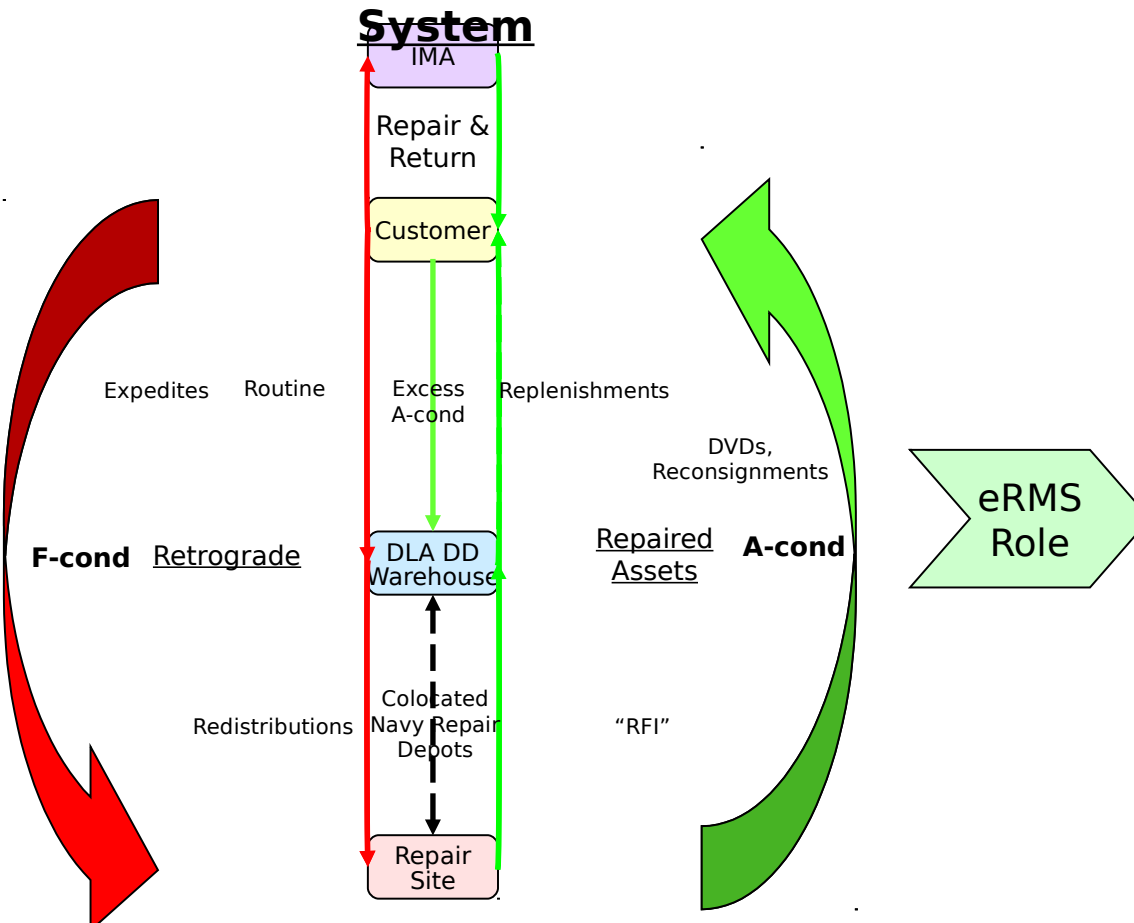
System

IMA

Repair & Return

Customer

Expedites

Routine

Excess A-cond

Replenishments

DVDs, Reconsignments

eRMS Role

F-cond

Retrograde

DLA DD Warehouse

Repaired Assets

A-cond

Redistributions

Colocated Navy Repair Depots

“RFI”

Repair Site